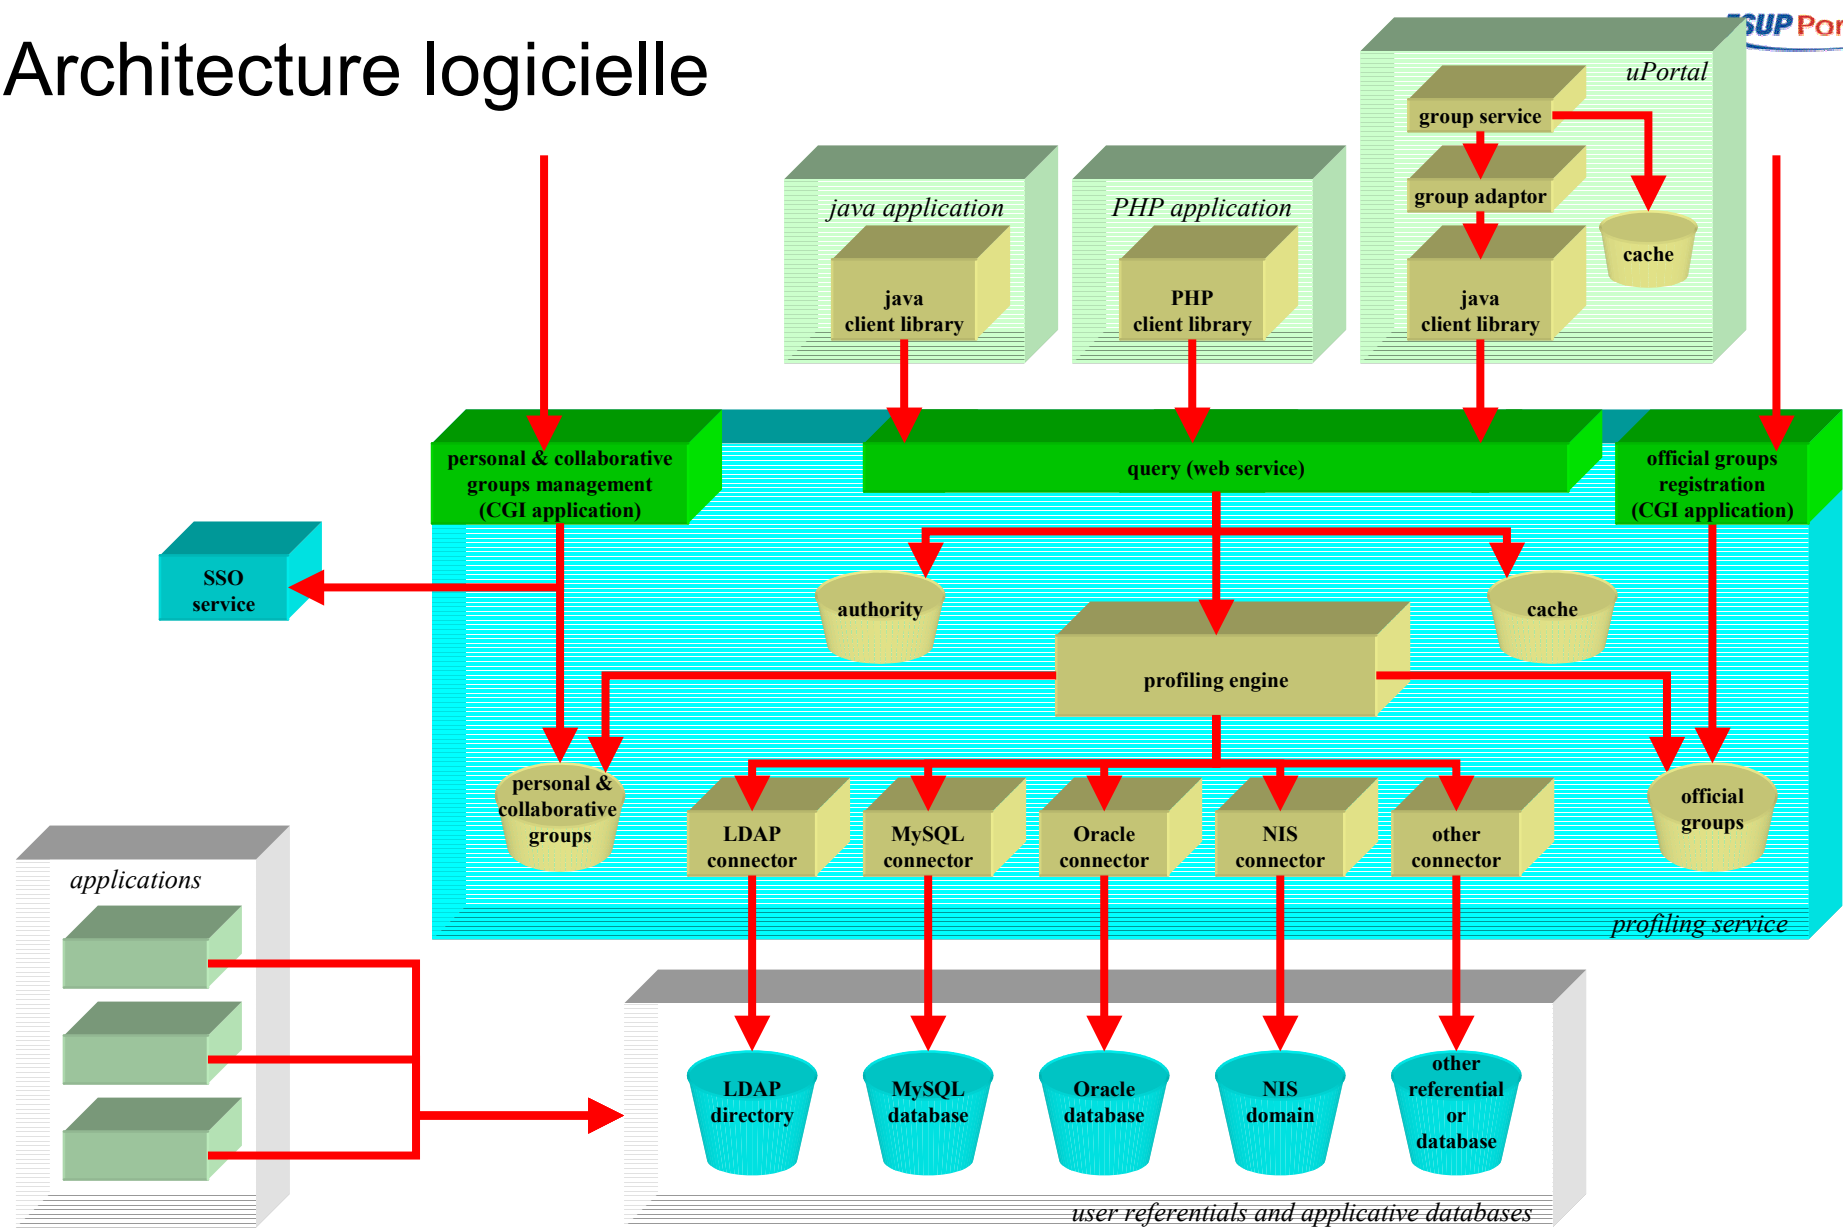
Architecture logicielle

SUP Por

uPortal

group service

group adaptor

cache

java client library

java application

java client library

PHP application

PHP client library

personal & collaborative groups management (CGI application)

query (web service)

official groups registration (CGI application)

SSO service

authority

cache

profiling engine

personal & collaborative groups

LDAP connector

MySQL connector

Oracle connector

NIS connector

other connector

official groups

profiling service

applications

LDAP directory

MySQL database

Oracle database

NIS domain

other referential or database

user referentials and applicative databases